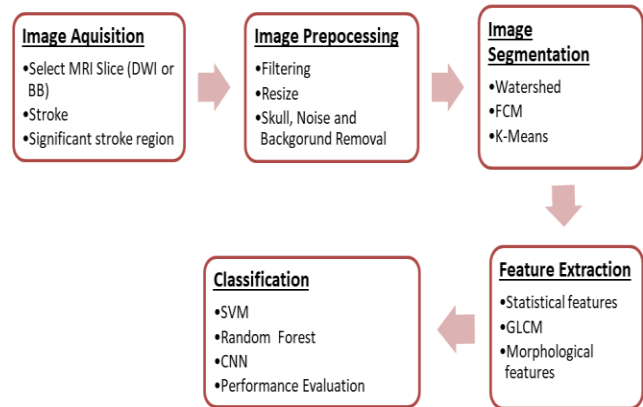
Image Aquisition
•Select MRI Slice (DWI or BB)
•Stroke
•Significant stroke region

Image Prepocessing
•Filtering
•Resize
•Skull, Noise and Backgorund Removal

Image Segmentation
•Watershed
•FCM
•K-Means

Feature Extraction
•Statistical features
•GLCM
•Morphological features

Classification
•SVM
•Random Forest
•CNN
•Performance Evaluation